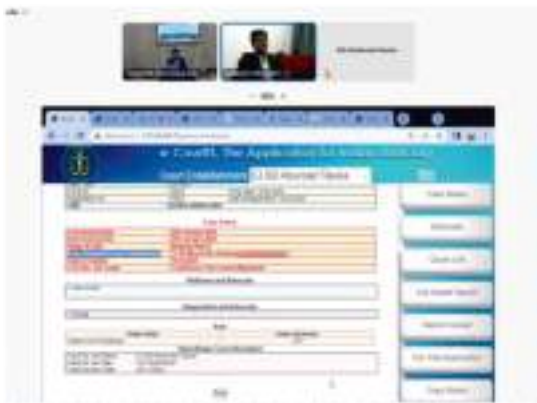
e-CourtIS: The Application for Judicial Data Management

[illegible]

Case Status

Case Status

Disposed

Case Details

Orders and Judgments

Case Listing

Cause List

Judge Wise Reports

Caveat Search

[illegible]

Case History

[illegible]